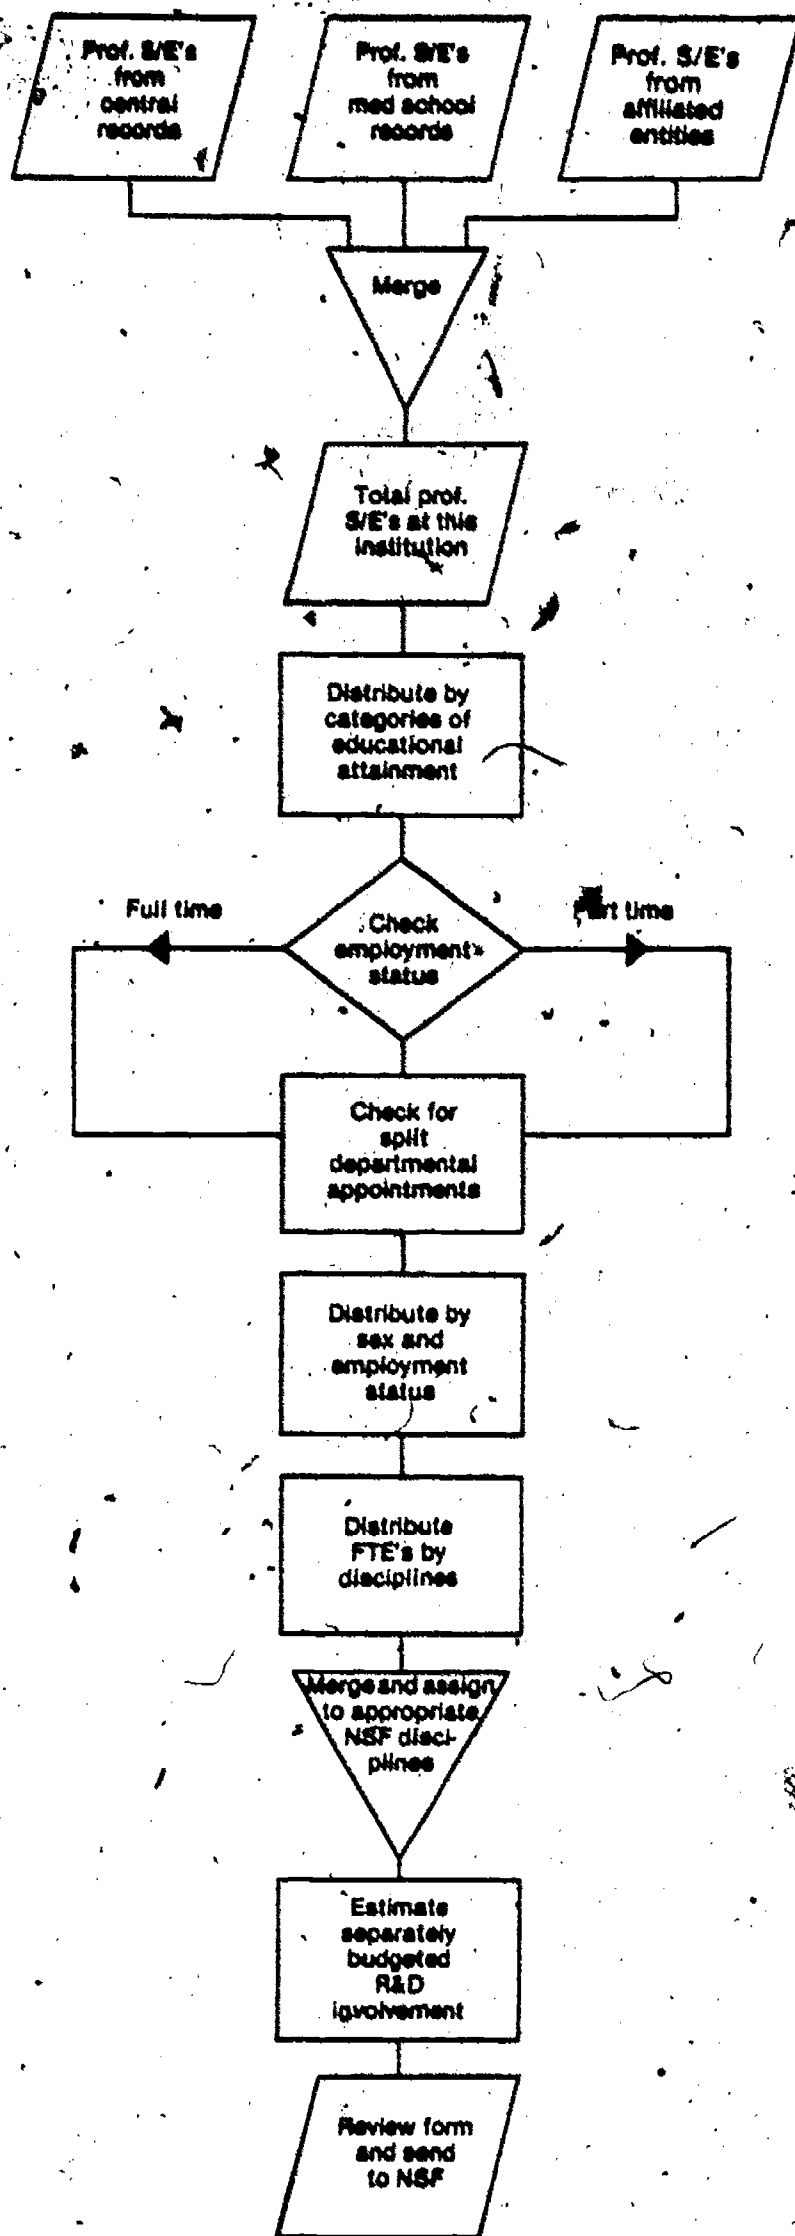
Prof. S/E's from central records

Prof. S/E's from med school records

Prof. S/E's from affiliated entities

Merge

Total prof. S/E's at this institution

Distribute by categories of educational attainment

Full time

Check employment status

Part time

Check for split departmental appointments

Distribute by sex and employment status

Distribute FTE's by disciplines

Merge and assign to appropriate NSF disciplines

Estimate separately budgeted R&D involvement

Review form and send to NSF